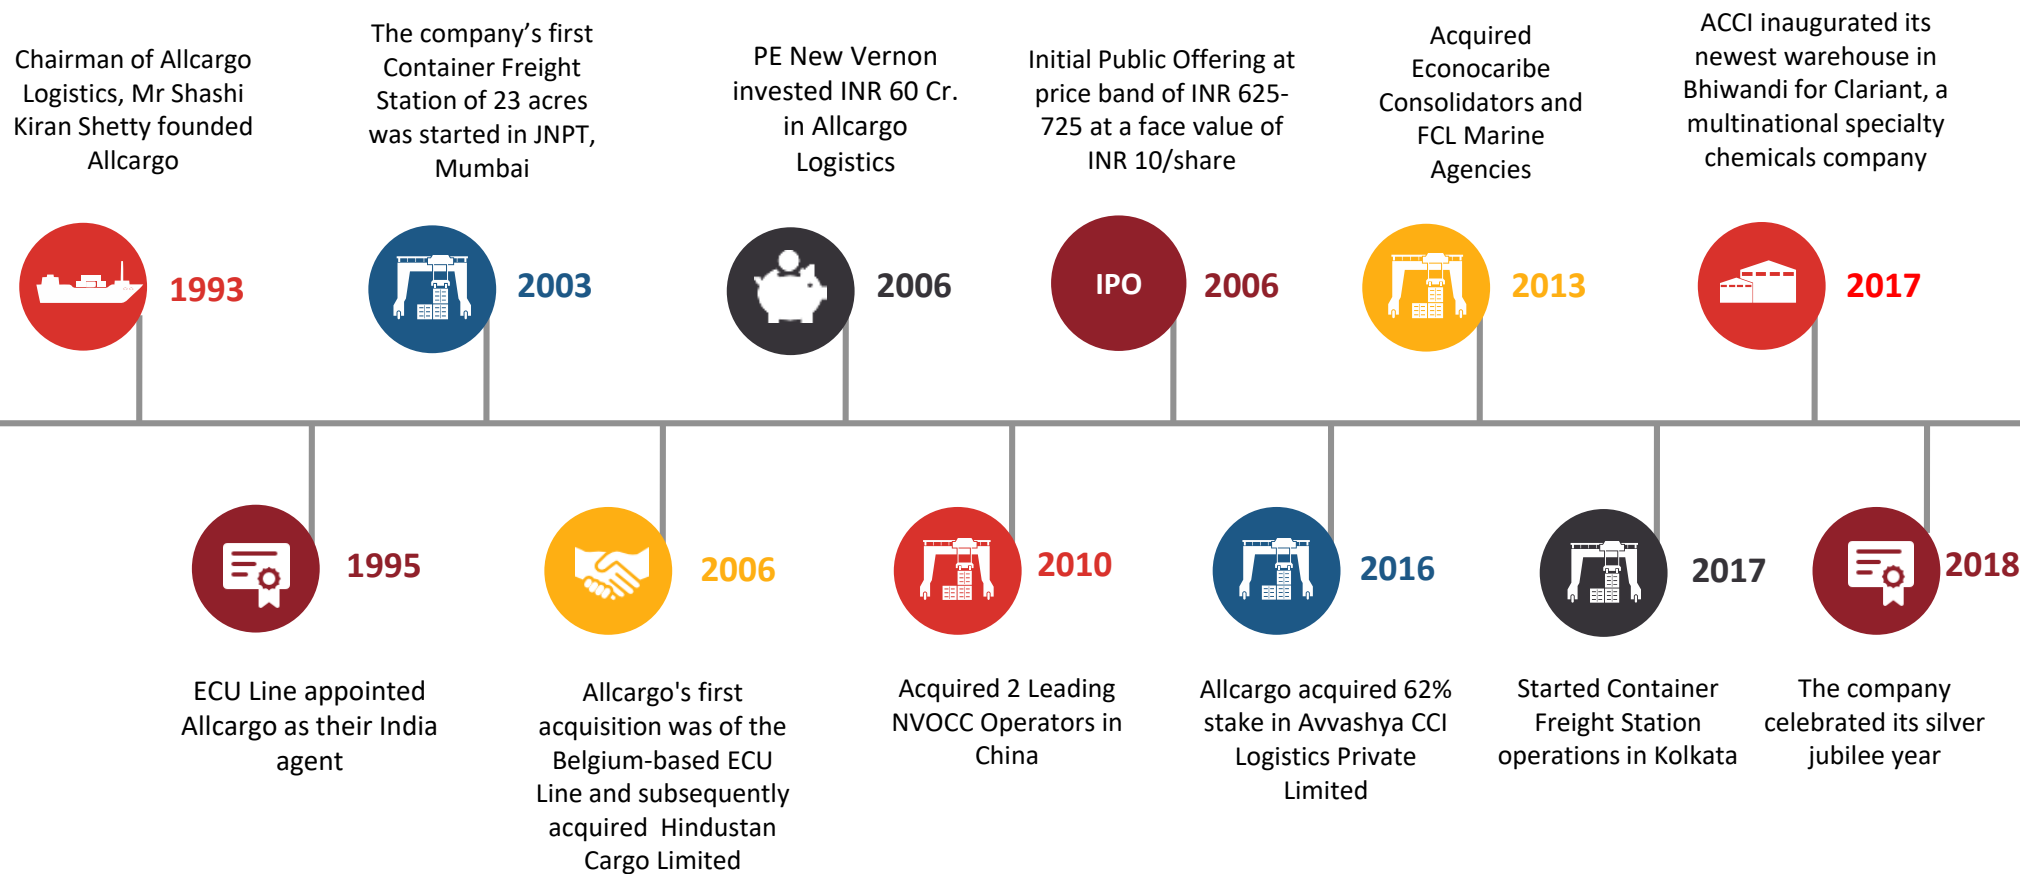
Chairman of Allcargo Logistics, Mr Shashi Kiran Shetty founded Allcargo

1993

The company's first Container Freight Station of 23 acres was started in JNPT, Mumbai

2003

PE New Vernon invested INR 60 Cr. in Allcargo Logistics

2006

Initial Public Offering at price band of INR 625-725 at a face value of INR 10/share

IPO

2006

Acquired Econocaribe Consolidators and FCL Marine Agencies

2013

ACCI inaugurated its newest warehouse in Bhiwandi for Clariant, a multinational specialty chemicals company

2017

1995

ECU Line appointed Allcargo as their India agent

2006

Allcargo's first acquisition was of the Belgium-based ECU Line and subsequently acquired Hindustan Cargo Limited

2010

Acquired 2 Leading NVOCC Operators in China

2016

Allcargo acquired 62% stake in Avvashya CCI Logistics Private Limited

2017

Started Container Freight Station operations in Kolkata

2018

The company celebrated its silver jubilee year